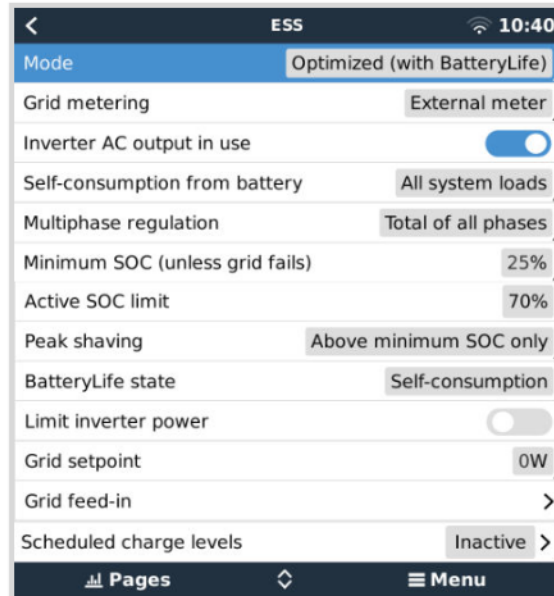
ESS 10:40

| Mode | Optimized (with BatteryLife) |
|---|---|
| Grid metering | External meter |
| Inverter AC output in use | |
| Self-consumption from battery | All system loads |
| Multiphase regulation | Total of all phases |
| Minimum SOC (unless grid fails) | 25% |
| Active SOC limit | 70% |
| Peak shaving | Above minimum SOC only |
| BatteryLife state | Self-consumption |
| Limit inverter power | |
| Grid setpoint | 0W |
| Grid feed-in | > |
| Scheduled charge levels | Inactive > |

Pages Menu